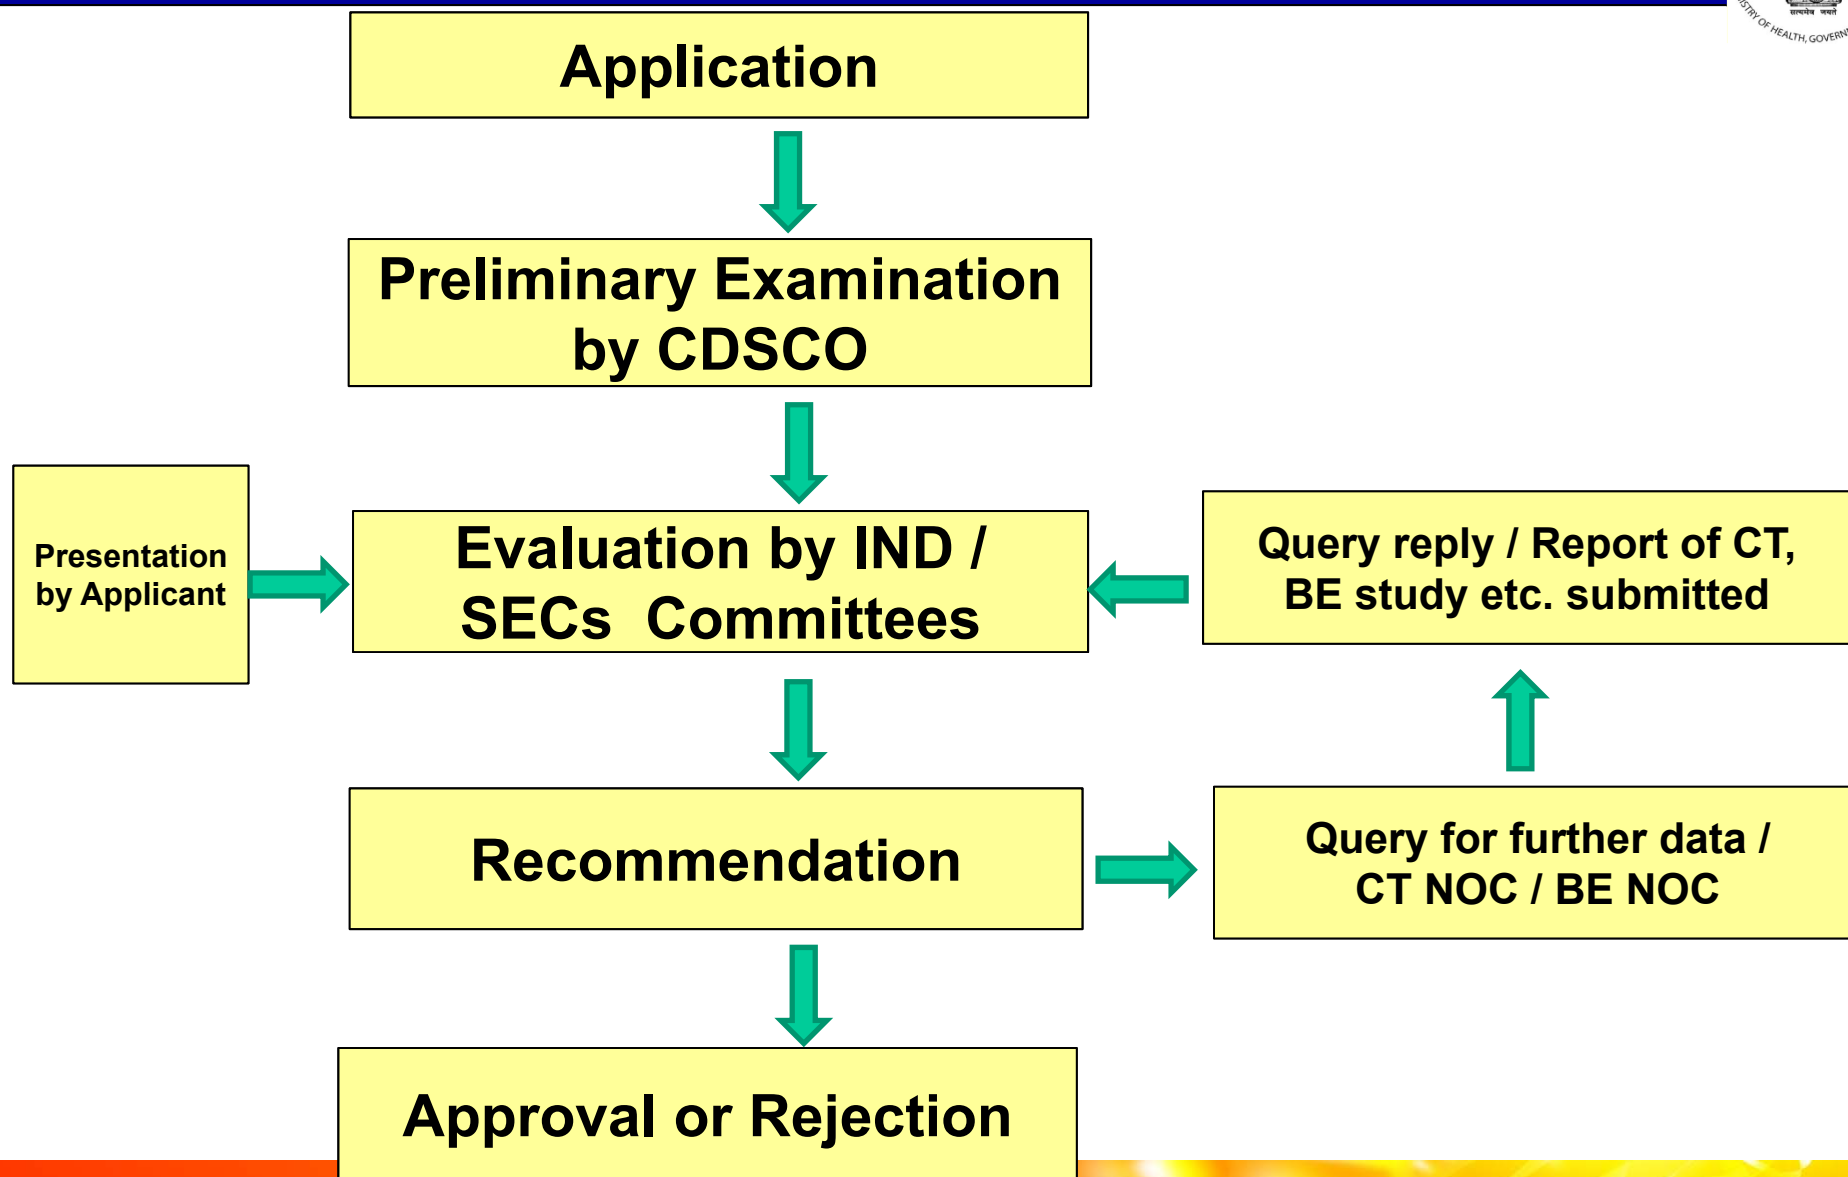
Application

Preliminary Examination by CDSCO

Presentation by Applicant

Evaluation by IND / SECs Committees

Query reply / Report of CT, BE study etc. submitted

Recommendation

Query for further data / CT NOC / BE NOC

Approval or Rejection

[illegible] OF HEALTH, GOVERN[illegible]